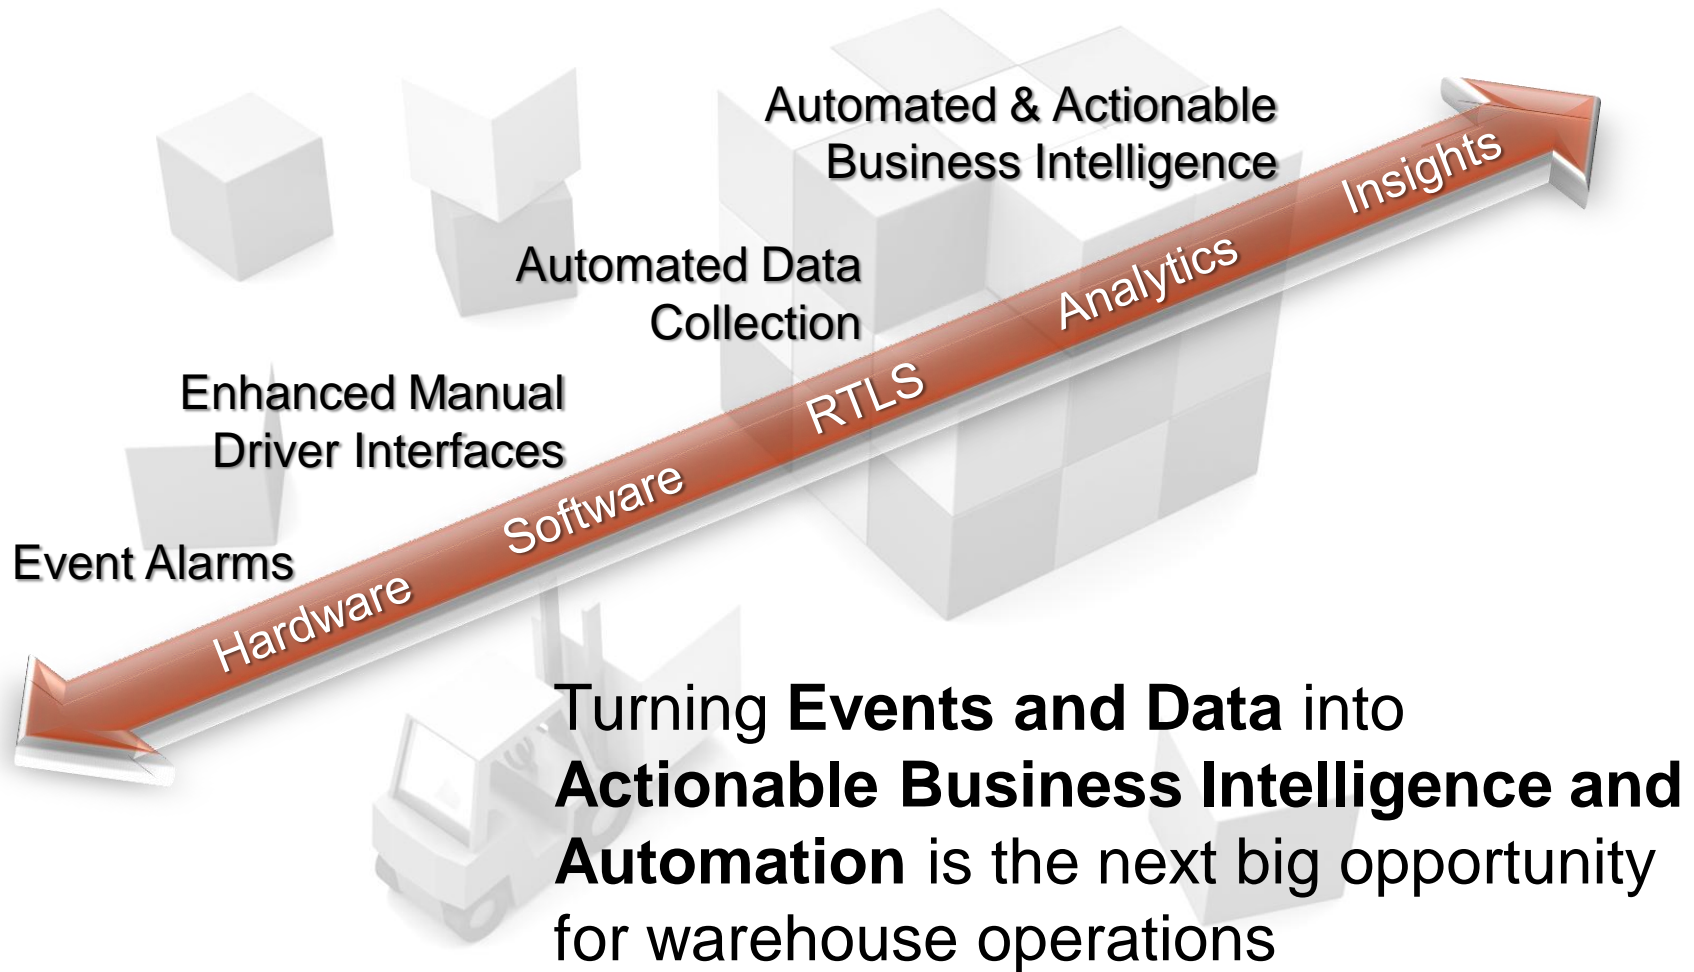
Automated & Actionable Business Intelligence

Automated Data Collection

Enhanced Manual Driver Interfaces

Event Alarms

Hardware

Software

RTLS

Analytics

Insights

Turning **Events and Data** into **Actionable Business Intelligence and Automation** is the next big opportunity for warehouse operations